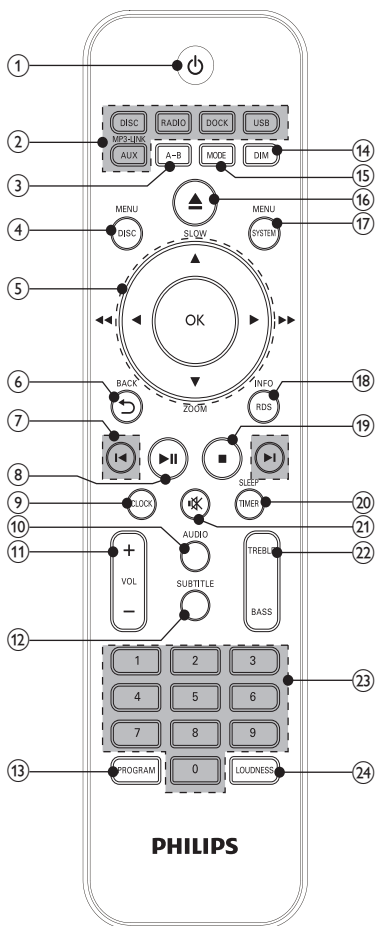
1
DISC RADIO DOCK USB
2
MP3-LINK
AUX
A-B
MODE
DIM
14
3
15
16
MENU
DISC
4
SLOW
MENU
SYSTEM
17
5
OK
6
BACK
INFO
RDS
18
ZOOM
7
19
8
9
CLOCK
SLEEP
TIMER
20
10
AUDIO
21
11
+
VOL
−
TREBLE
BASS
22
SUBTITLE
12
1 2 3
4 5 6
7 8 9
0
23
13
PROGRAM
LOUDNESS
24
PHILIPS